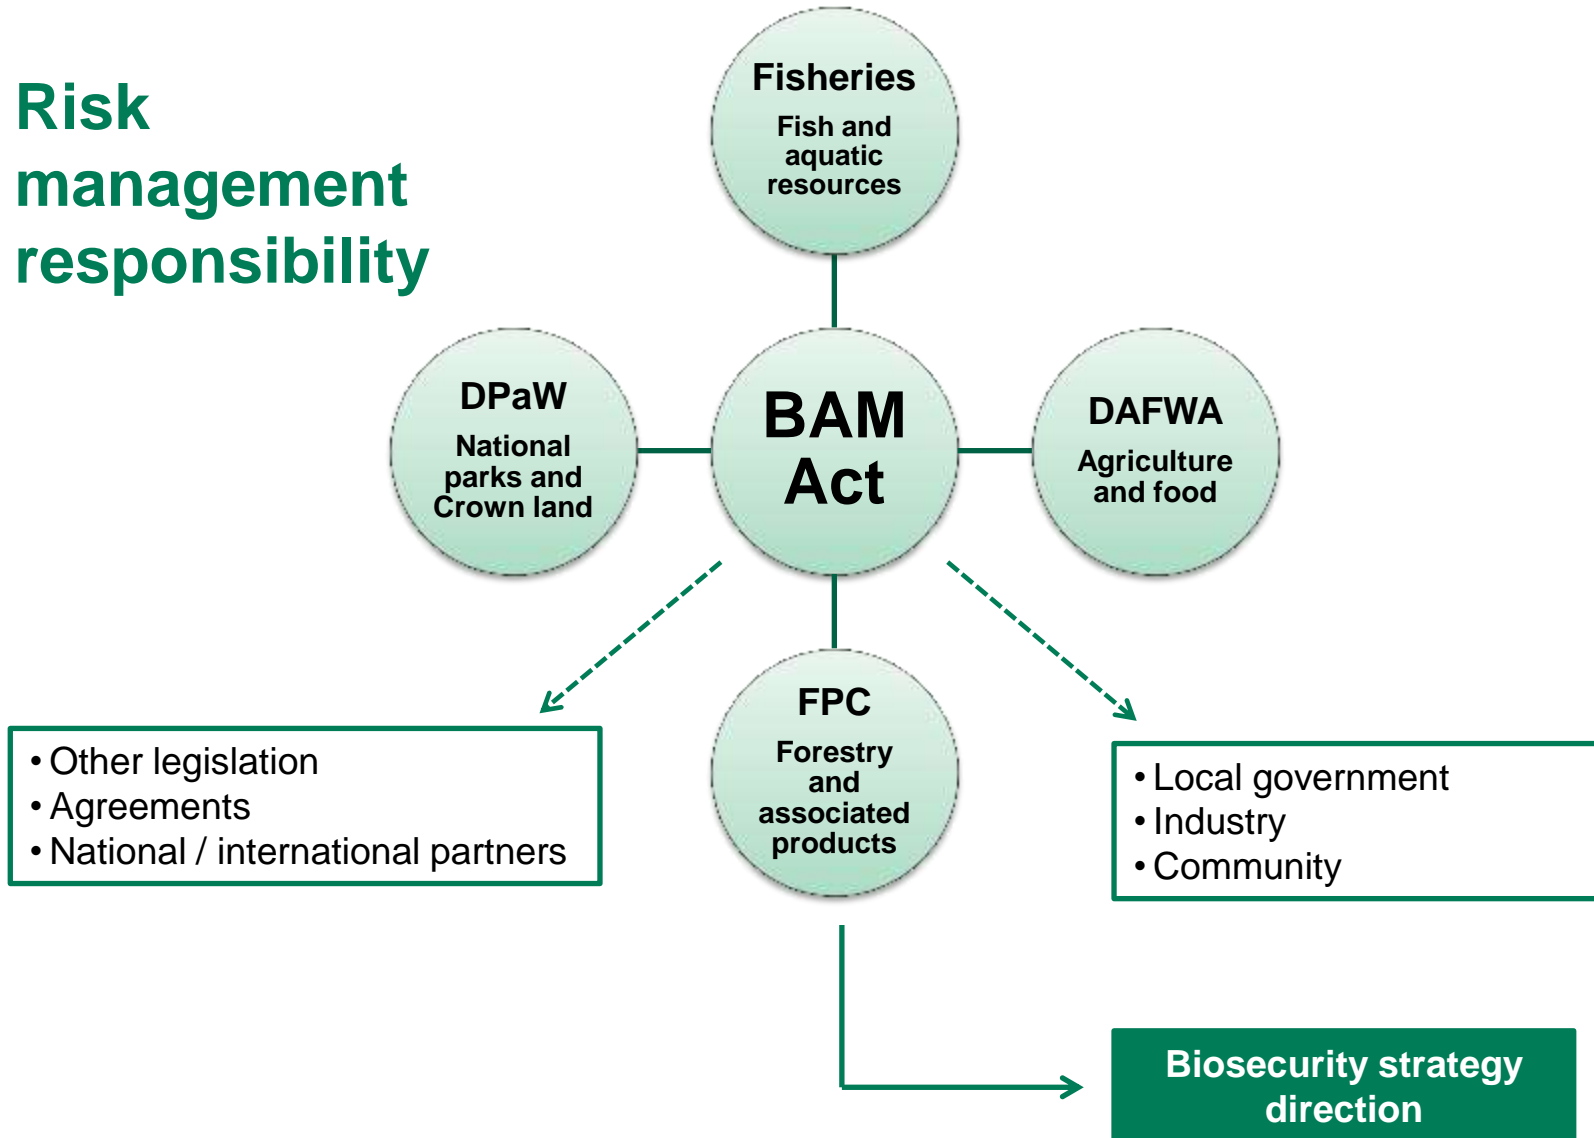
Risk management responsibility

Fisheries
Fish and aquatic resources

DPaW
National parks and Crown land

BAM Act

DAFWA
Agriculture and food

FPC
Forestry and associated products

• Other legislation
• Agreements
• National / international partners

• Local government
• Industry
• Community

Biosecurity strategy direction